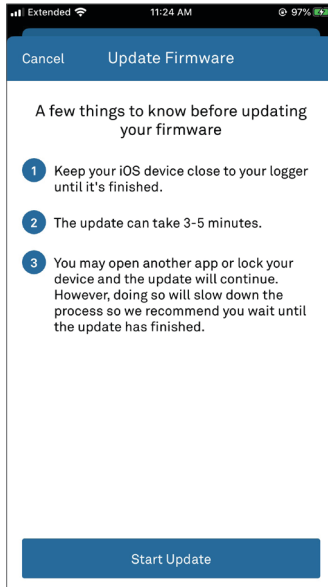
Extended 11:24 AM 97%

Cancel Update Firmware

A few things to know before updating your firmware

1 Keep your iOS device close to your logger until it's finished.

2 The update can take 3-5 minutes.

3 You may open another app or lock your device and the update will continue. However, doing so will slow down the process so we recommend you wait until the update has finished.

Start Update